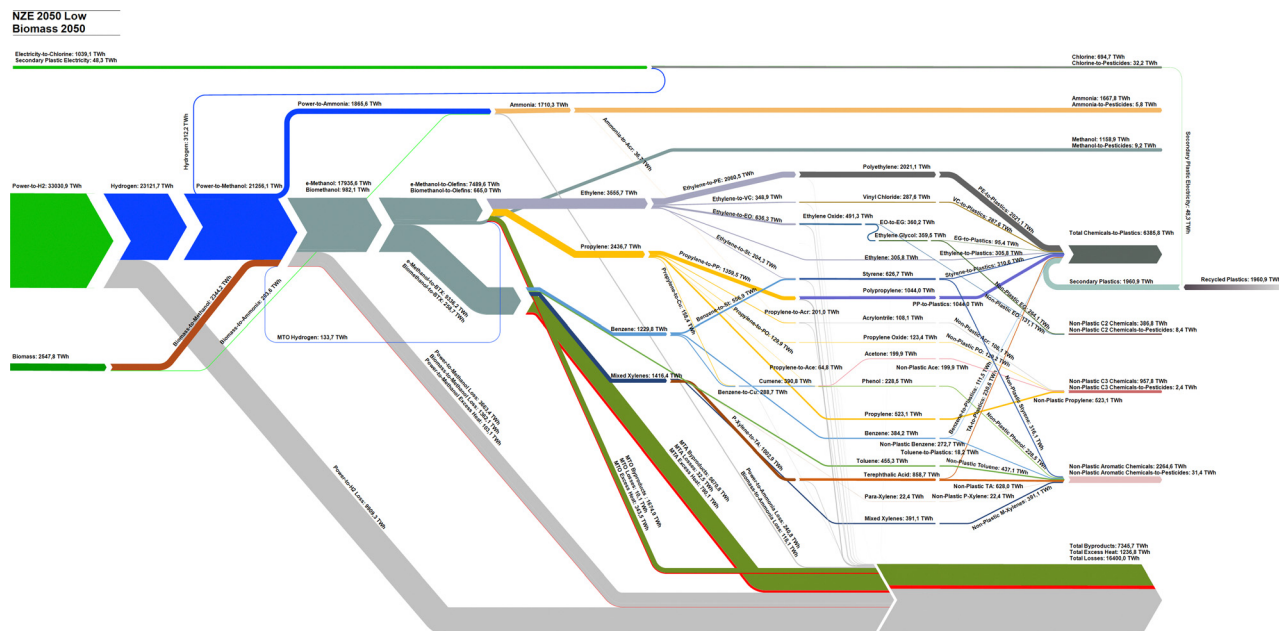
NZE 2050 Low Biomass 2050

Electricity-to-Chlorine: 1039,1 TWh
Secondary Plastic Electricity: 48,3 TWh

Chlorine: 894,7 TWh
Chlorine-to-Pesticides: 32,2 TWh

Hydrogen: 312,2 TWh

Power-to-Ammonia: 1866,6 TWh
Ammonia: 1710,3 TWh
Ammonia: 1667,8 TWh
Ammonia-to-Pesticides: 5,6 TWh

Ammonia-to-Acr: 36,9 TWh

Methanol: 1158,9 TWh
Methanol-to-Pesticides: 9,2 TWh

Secondary Plastic Electricity: 48,3 TWh

Power-to-H2: 33030,9 TWh
Hydrogen: 23121,7 TWh
Power-to-Methanol: 21256,1 TWh
e-Methanol: 17935,6 TWh
Biomethanol: 982,1 TWh
e-Methanol-to-Olefins: 7489,6 TWh
Biomethanol-to-Olefins: 665,0 TWh

Ethylene: 3555,7 TWh
Ethylene-to-PE: 2060,5 TWh
Polyethylene: 2021,1 TWh
Ethylene-to-VC: 348,9 TWh
Vinyl Chloride: 287,6 TWh
Ethylene-to-EO: 636,3 TWh
Ethylene Oxide: 491,3 TWh
EO-to-EG: 360,2 TWh
Ethylene Glycol: 359,5 TWh
Ethylene-to-St: 204,3 TWh
Ethylene: 305,8 TWh
PE-to-Plastics: 2021,1 TWh
VC-to-Plastics: 287,6 TWh
EG-to-Plastics: 95,4 TWh
Ethylene-to-Plastics: 305,8 TWh
Total Chemicals-to-Plastics: 6385,8 TWh
Styrene-to-Plastics: 210,6 TWh

Biomass-to-Methanol: 2344,3 TWh
Biomass-to-Ammonia: 203,5 TWh
e-Methanol-to-BTX: 4636,3 TWh
Biomethanol-to-BTX: 258,7 TWh

Propylene: 2436,7 TWh
Propylene-to-PP: 1359,5 TWh
Styrene: 626,7 TWh
Polypropylene: 1044,0 TWh
PP-to-Plastics: 1044,0 TWh
Secondary Plastics: 1960,9 TWh
Recycled Plastics: 1960,9 TWh
Benzene-to-St: 556,8 TWh
Propylene-to-Acr: 201,0 TWh
Acrylonitrile: 108,1 TWh
Propylene-to-PO: 129,9 TWh
Propylene Oxide: 123,4 TWh
Propylene-to-Cu: 162,7 TWh
Propylene-to-Ace: 64,8 TWh
Acetone: 199,9 TWh
Phenol: 228,5 TWh
Cumene: 390,8 TWh
Propylene: 523,1 TWh
Benzene: 384,2 TWh
Non-Plastic EG: 264,1 TWh
Non-Plastic EO: 131,1 TWh
Non-Plastic Acr: 108,1 TWh
Non-Plastic PO: 123,4 TWh
Non-Plastic Ace: 199,9 TWh
Non-Plastic Styrene: 316,1 TWh
Non-Plastic Phenol: 228,5 TWh
Benzene-to-Plastics: 111,9 TWh
TA-to-Plastics: 230,8 TWh

Non-Plastic C2 Chemicals: 386,8 TWh
Non-Plastic C2 Chemicals-to-Pesticides: 8,4 TWh
Non-Plastic C3 Chemicals: 957,8 TWh
Non-Plastic C3 Chemicals-to-Pesticides: 2,4 TWh
Non-Plastic Propylene: 523,1 TWh

MTO Hydrogen: 133,7 TWh
Biomass: 2547,8 TWh

Benzene: 1229,8 TWh
Mixed Xylenes: 1416,4 TWh
Benzene-to-Cu: 288,7 TWh
P-Xylene-to-TA: 1003,9 TWh
Non-Plastic Benzene: 272,7 TWh
Toluene-to-Plastics: 18,2 TWh
Toluene: 455,3 TWh
Non-Plastic Toluene: 437,1 TWh
Terephthalic Acid: 858,7 TWh
Non-Plastic TA: 628,0 TWh
Para-Xylene: 22,4 TWh
Non-Plastic P-Xylene: 22,4 TWh
Mixed Xylenes: 391,1 TWh
Non-Plastic M-Xylenes: 391,1 TWh
Non-Plastic Aromatic Chemicals: 2264,6 TWh
Non-Plastic Aromatic Chemicals-to-Pesticides: 31,4 TWh

Power-to-Methanol Loss: 3665,2 TWh
Power-to-Methanol Excess Heat: 1555,7 TWh
Power-to-Methanol Byproducts: 101,2 TWh
Power-to-H2 Loss: 9909,2 TWh
MTO Byproducts: 1674,9 TWh
MTO Excess Heat: 161,0 TWh
MTO Losses: 345,8 TWh
MTA Byproducts: 1875,8 TWh
MTA Excess Heat: 161,0 TWh
MTA Losses: 389,1 TWh
Power-to-Ammonia Loss: 349,8 TWh
Biomass-to-Ammonia Loss: 19,6 TWh

Total Byproducts: 7345,7 TWh
Total Excess Heat: 1236,8 TWh
Total Losses: 16400,0 TWh